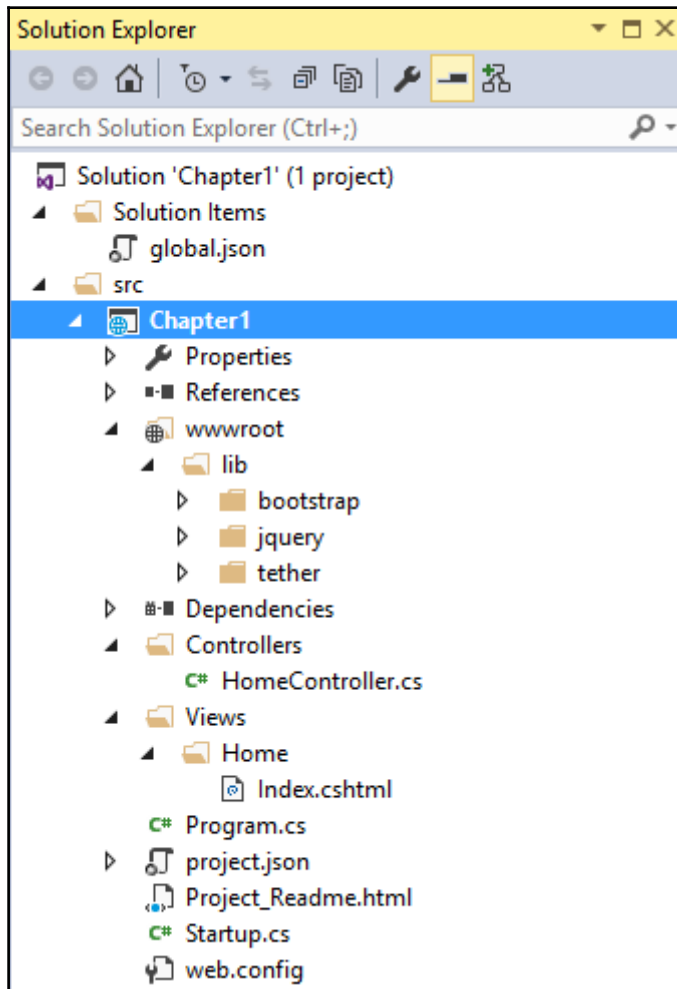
Solution Explorer

Search Solution Explorer (Ctrl+;)

Solution 'Chapter1' (1 project)
Solution Items
global.json
src
Chapter1
Properties
References
wwwroot
lib
bootstrap
jquery
tether
Dependencies
Controllers
C# HomeController.cs
Views
Home
Index.cshtml
C# Program.cs
project.json
Project_Readme.html
C# Startup.cs
web.config